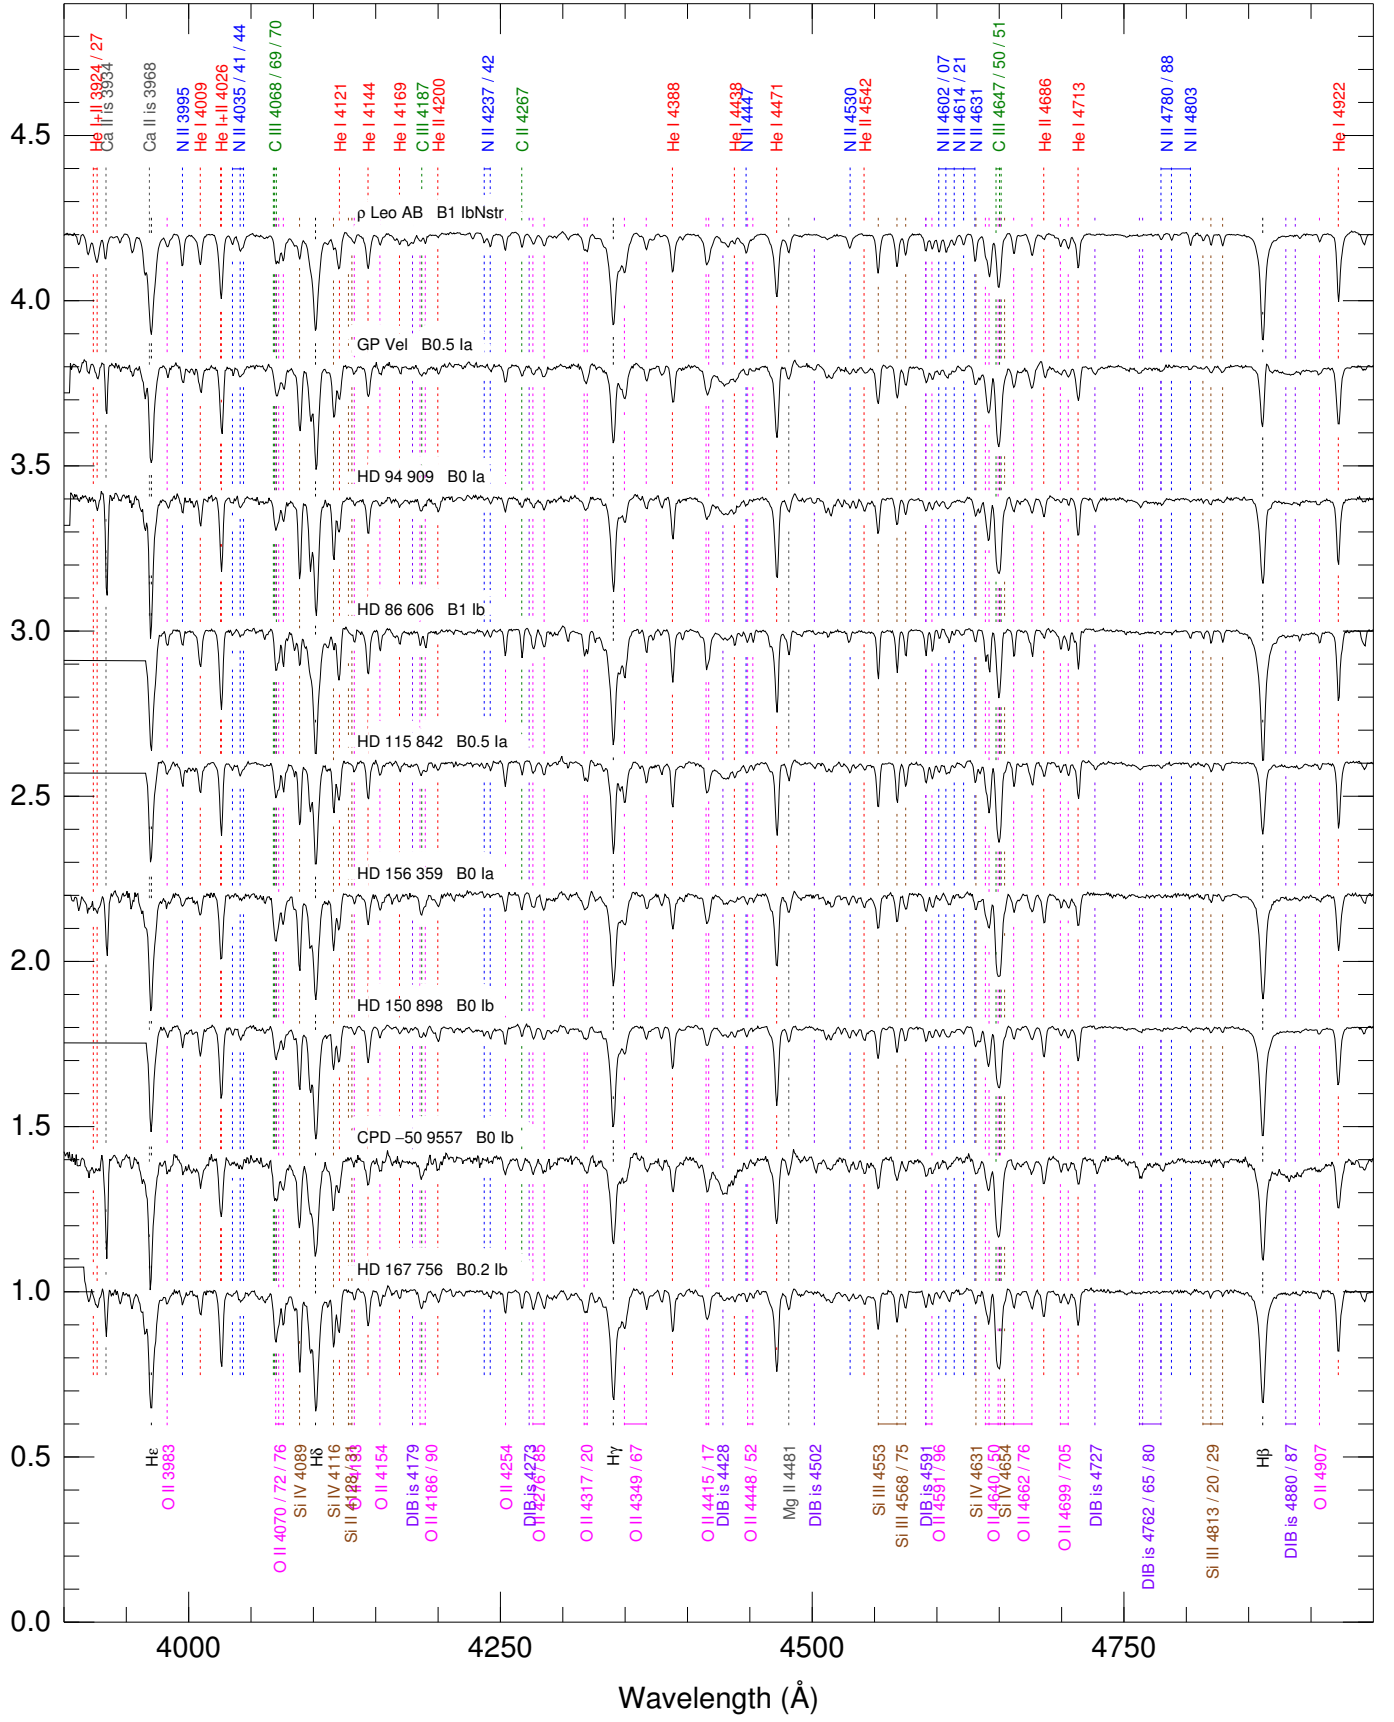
He I+II 3924 / 27
Ca II is 3934
Ca II is 3968
N II 3995
He I 4009
He I+II 4026
N II 4035 / 41 / 44
C III 4068 / 69 / 70
He I 4121
He I 4144
He I 4169
C III 4187
He II 4200
N II 4237 / 42
C II 4267
He I 4388
He I 4438
N II 4447
He I 4471
N II 4530
He II 4542
N II 4602 / 07
N II 4614 / 21
N II 4631
C III 4647 / 50 / 51
He II 4686
He I 4713
N II 4780 / 88
N II 4803
He I 4922

ρ Leo AB B1 IbNstr
GP Vel B0.5 Ia
HD 94 909 B0 Ia
HD 86 606 B1 Ib
HD 115 842 B0.5 Ia
HD 156 359 B0 Ia
HD 150 898 B0 Ib
CPD −50 9557 B0 Ib
HD 167 756 B0.2 Ib

4.5
4.0
3.5
3.0
2.5
2.0
1.5
1.0
0.5
0.0

Hε
O II 3983
O II 4070 / 72 / 76
Si IV 4089
Hδ
Si IV 4116
Si II 4128 / 31
O II 4154
DIB is 4179
O II 4186 / 90
O II 4254
DIB is 4273
O II 4276 / 85
O II 4317 / 20
Hγ
O II 4349 / 67
O II 4415 / 17
DIB is 4428
O II 4448 / 52
Mg II 4481
DIB is 4502
Si III 4553
Si III 4568 / 75
DIB is 4591
O II 4591 / 96
Si IV 4631
O II 4640 / 50
Si IV 4654
O II 4662 / 76
O II 4699 / 705
DIB is 4727
DIB is 4762 / 65 / 80
Si III 4813 / 20 / 29
Hβ
DIB is 4880 / 87
O II 4907

4000
4250
4500
4750
Wavelength (Å)